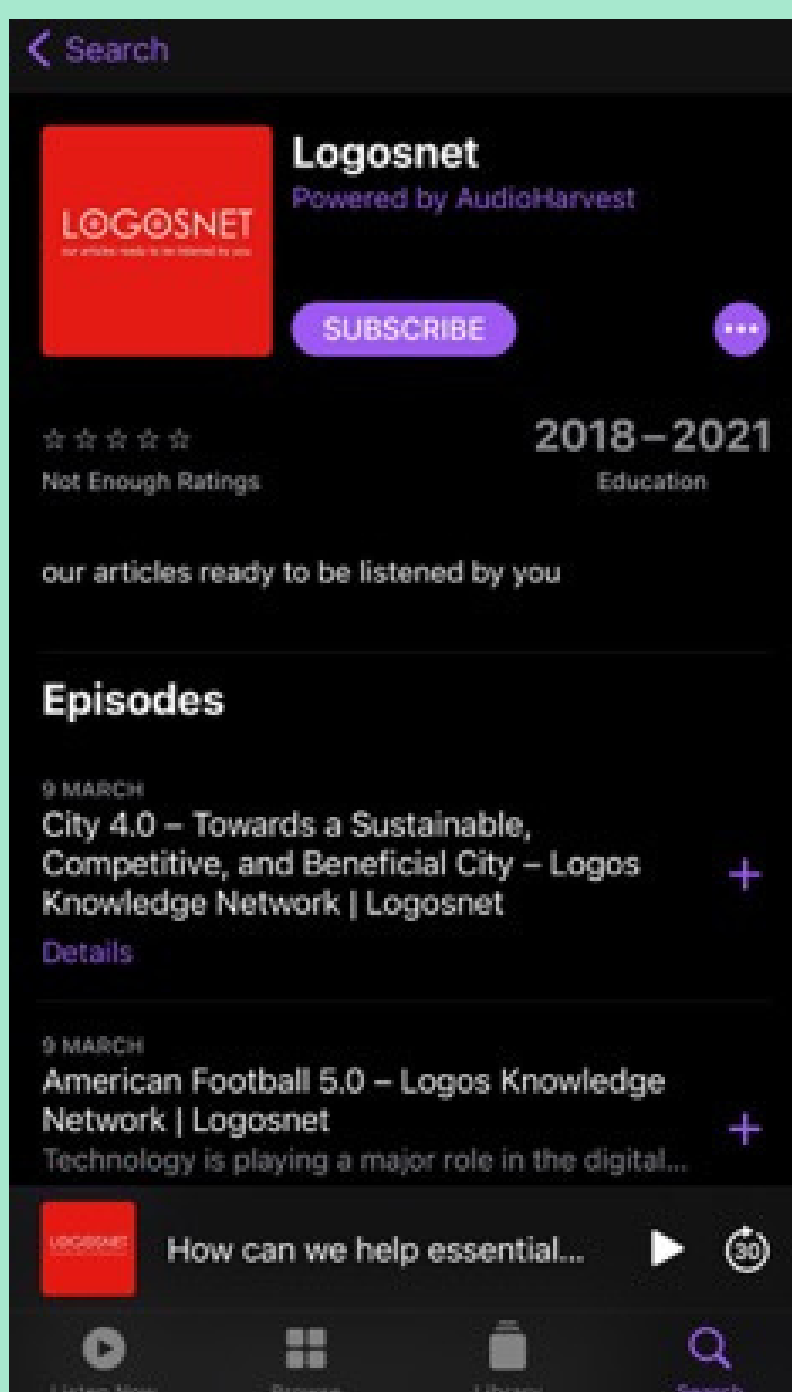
< Search

LOGOSNET
our articles ready to be listened by you

Logosnet
Powered by AudioHarvest

SUBSCRIBE

•••

☆☆☆☆☆
Not Enough Ratings

2018 – 2021
Education

our articles ready to be listened by you

Episodes

9 MARCH
City 4.0 – Towards a Sustainable, Competitive, and Beneficial City – Logos Knowledge Network | Logosnet
Details

+

9 MARCH
American Football 5.0 – Logos Knowledge Network | Logosnet
Technology is playing a major role in the digital...

+

LOGOSNET
How can we help essential...

30

Listen Now
Browse
Library
Search